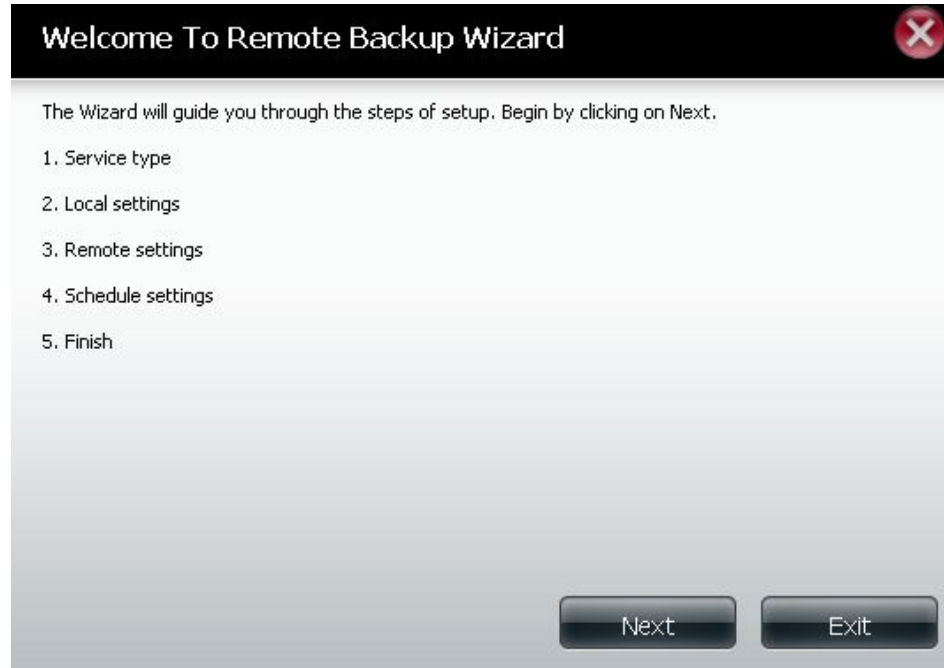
Welcome To Remote Backup Wizard

The Wizard will guide you through the steps of setup. Begin by clicking on Next.

1. Service type

2. Local settings

3. Remote settings

4. Schedule settings

5. Finish

Next

Exit